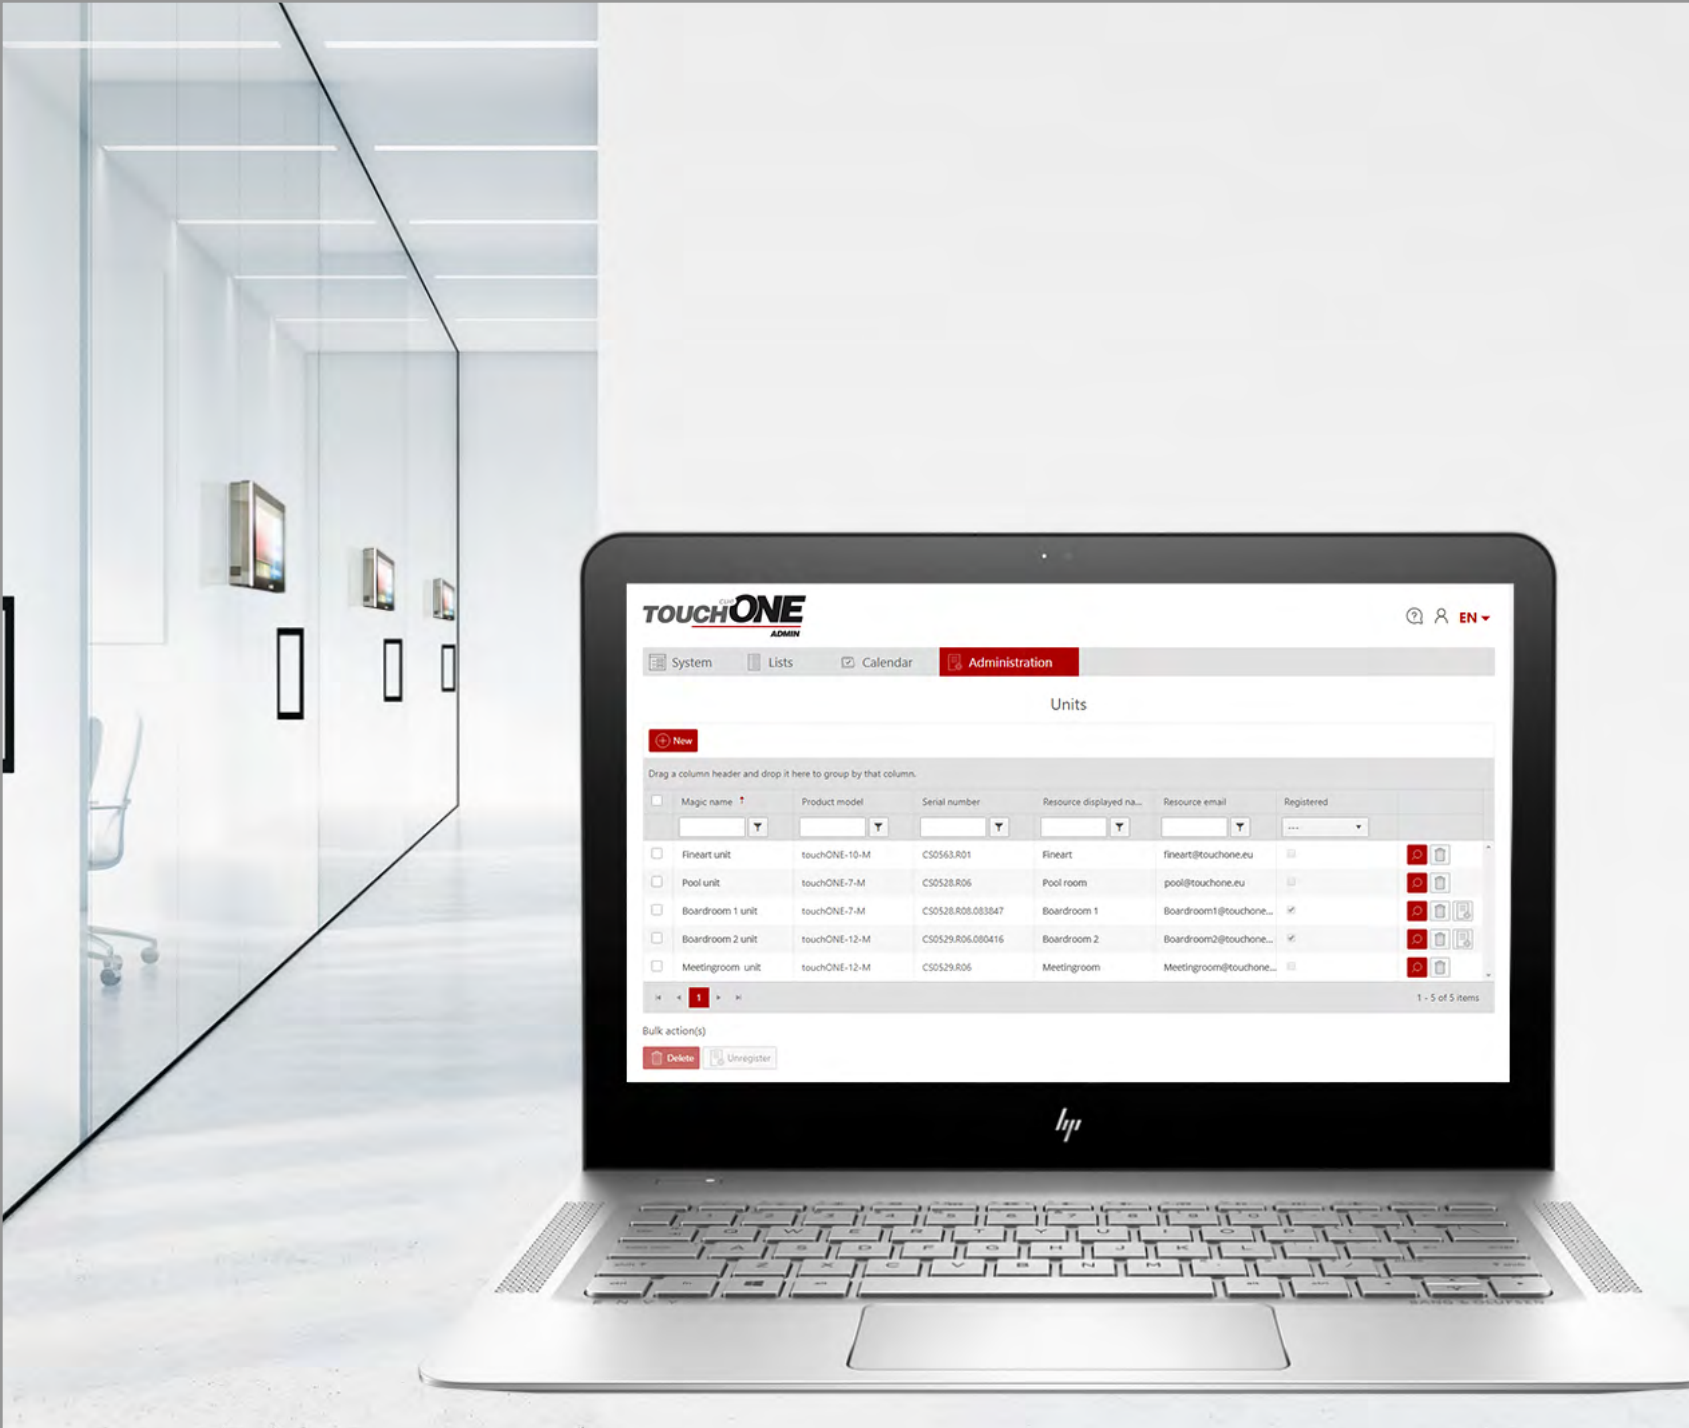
TOUCHONE ADMIN

EN

System Lists Calendar Administration

Units

New

Drag a column header and drop it here to group by that column.

| Magic name | Product model | Serial number | Resource displayed na... | Resource email | Registered |
|---|---|---|---|---|---|
| Fineart unit | touchONE-10-M | CS0563.R01 | Fineart | fineart@touchone.eu | |
| Pool unit | touchONE-7-M | CS0528.R06 | Pool room | pool@touchone.eu | |
| Boardroom 1 unit | touchONE-7-M | CS0528.R08.083847 | Boardroom 1 | Boardroom1@touchone... | ✓ |
| Boardroom 2 unit | touchONE-12-M | CS0529.R06.080416 | Boardroom 2 | Boardroom2@touchone... | ✓ |
| Meetingroom unit | touchONE-12-M | CS0529.R06 | Meetingroom | Meetingroom@touchone... | |

1

1 - 5 of 5 items

Bulk action(s)

Delete Unregister

hp